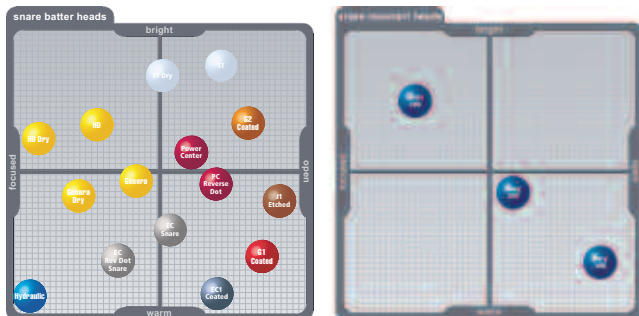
snare batter heads

bright

focused

open

warm

ST Dry

ST

HD Dry

HD

G2 Coated

Power Center

PC Reverse Dot

Genera

Genera Dry

G1 Etched

EC Snare

EC Rev Dot Snare

G1 Coated

Hydraulic

EC1 Coated

snare resonant heads

bright

focused

open

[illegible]

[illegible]

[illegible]